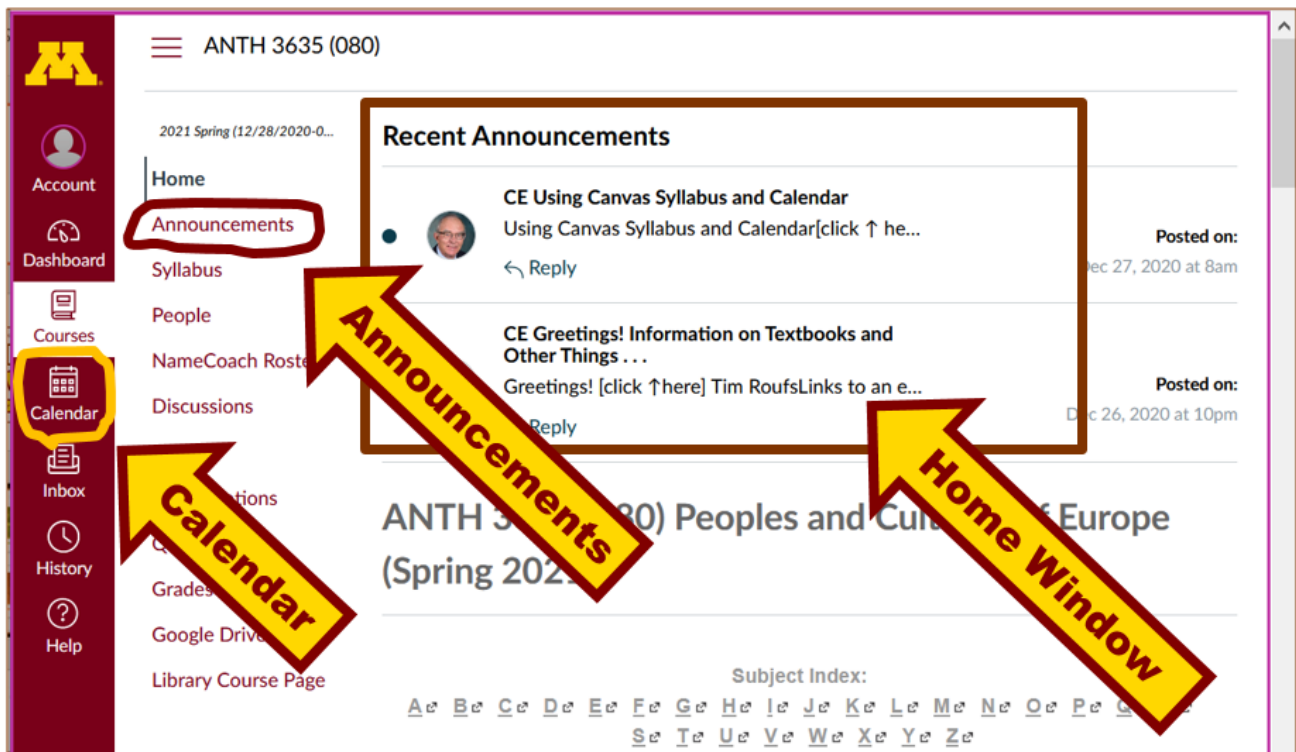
Account
Dashboard
Courses
Calendar
Inbox
History
Help

ANTH 3635 (080)

2021 Spring (12/28/2020-0...
Home
Announcements
Syllabus
People
NameCoach Roste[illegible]
Discussions
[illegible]tions
Q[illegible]
Grade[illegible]
Google Driv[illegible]
Library Course Page

Recent Announcements

CE Using Canvas Syllabus and Calendar
Using Canvas Syllabus and Calendar[click ↑ he...
Reply
Posted on:
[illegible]ec 27, 2020 at 8am

CE Greetings! Information on Textbooks and Other Things . . .
Greetings! [click ↑here] Tim RoufsLinks to an e...
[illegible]Reply
Posted on:
D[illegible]c 26, 2020 at 10pm

ANTH 3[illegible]80) Peoples and Cult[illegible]f Europe (Spring 202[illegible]

Subject Index:
A B C D E F G H I J K L M N O P Q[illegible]
S T U V W X Y Z

Announcements
Calendar
Home Window